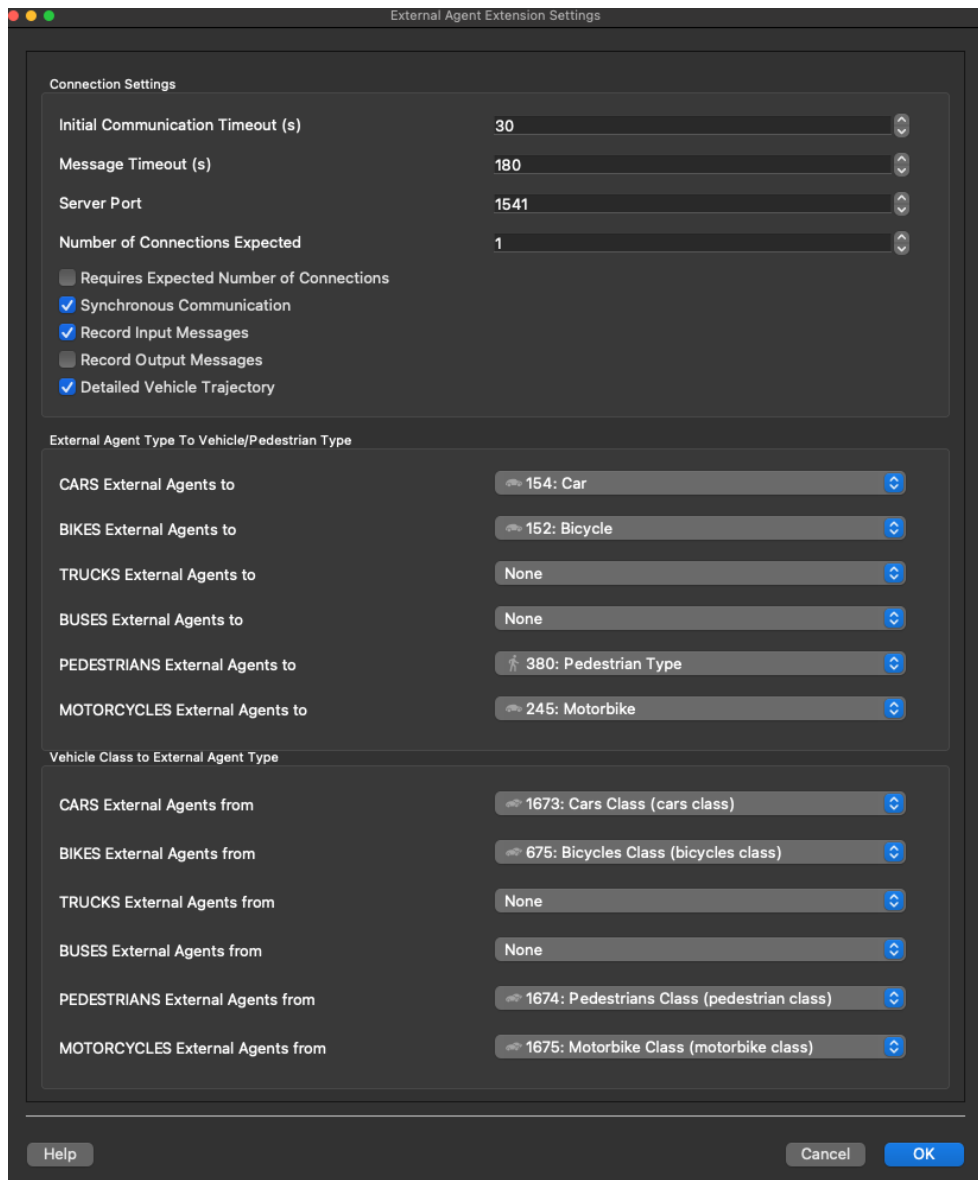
External Agent Extension Settings

Connection Settings

Initial Communication Timeout (s) 30

Message Timeout (s) 180

Server Port 1541

Number of Connections Expected 1

Requires Expected Number of Connections

Synchronous Communication

Record Input Messages

Record Output Messages

Detailed Vehicle Trajectory

External Agent Type To Vehicle/Pedestrian Type

CARS External Agents to 154: Car

BIKES External Agents to 152: Bicycle

TRUCKS External Agents to None

BUSES External Agents to None

PEDESTRIANS External Agents to 380: Pedestrian Type

MOTORCYCLES External Agents to 245: Motorbike

Vehicle Class to External Agent Type

CARS External Agents from 1673: Cars Class (cars class)

BIKES External Agents from 675: Bicycles Class (bicycles class)

TRUCKS External Agents from None

BUSES External Agents from None

PEDESTRIANS External Agents from 1674: Pedestrians Class (pedestrian class)

MOTORCYCLES External Agents from 1675: Motorbike Class (motorbike class)

Help

Cancel

OK